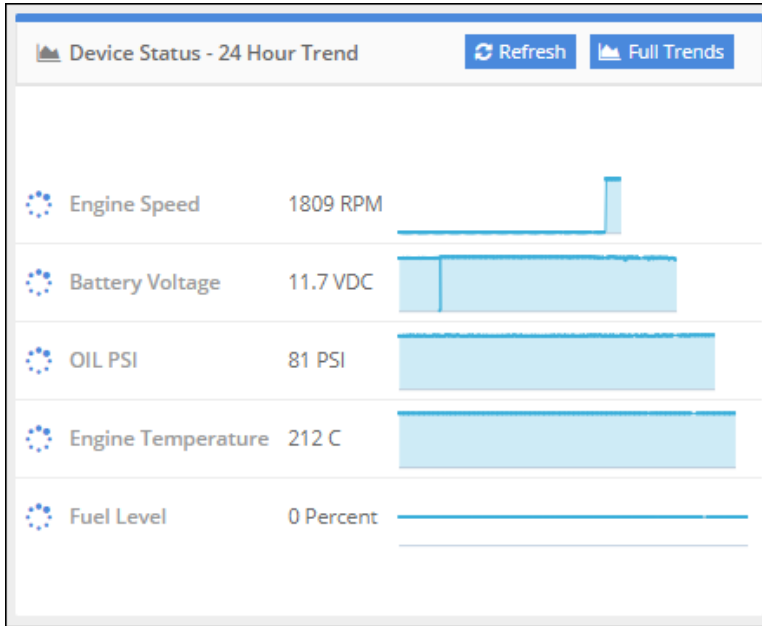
Device Status - 24 Hour Trend

Refresh

Full Trends

| | | |
|---|---|---|
| Engine Speed | 1809 RPM | |
| Battery Voltage | 11.7 VDC | |
| OIL PSI | 81 PSI | |
| Engine Temperature | 212 C | |
| Fuel Level | 0 Percent | |